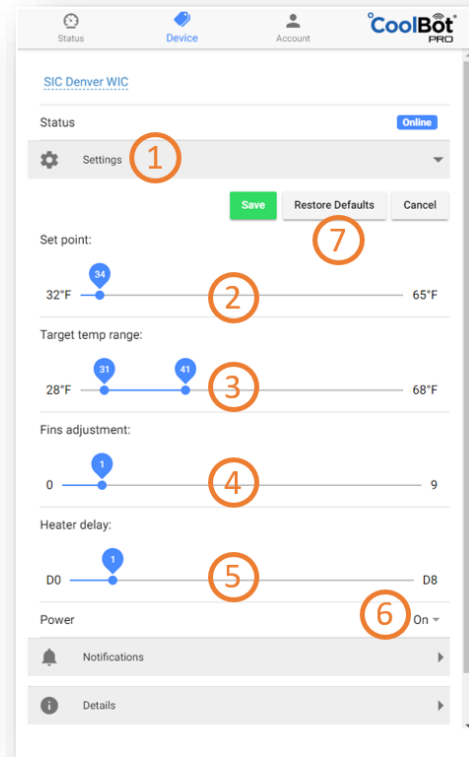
Status Device Account CoolBot PRO

SIC Denver WIC

Status Online

Settings 1

Save Restore Defaults Cancel

7

Set point:

34

32°F 2 65°F

Target temp range:

31 41

28°F 3 68°F

Fins adjustment:

1

0 4 9

Heater delay:

1

D0 5 D8

Power 6 On

Notifications

Details